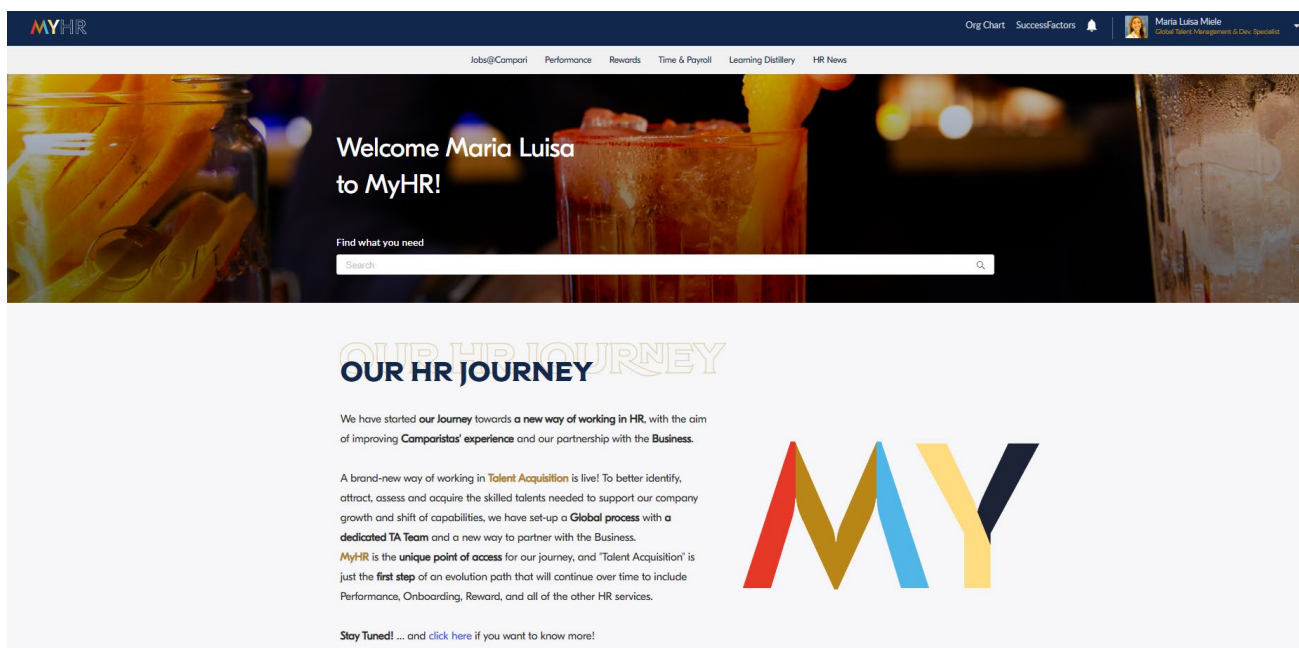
MYHR

Org Chart SuccessFactors Maria Luisa Miele Global Talent Management & Dev. Specialist

Jobs@Campari Performance Rewards Time & Payroll Learning Distillery HR News

Welcome Maria Luisa to MyHR!

Find what you need

Search

OUR HR JOURNEY

OUR HR JOURNEY

We have started our Journey towards a new way of working in HR, with the aim of improving Camparistas' experience and our partnership with the Business.

A brand-new way of working in Talent Acquisition is live! To better identify, attract, assess and acquire the skilled talents needed to support our company growth and shift of capabilities, we have set-up a Global process with a dedicated TA Team and a new way to partner with the Business.
MyHR is the unique point of access for our journey, and "Talent Acquisition" is just the first step of an evolution path that will continue over time to include Performance, Onboarding, Reward, and all of the other HR services.

Stay Tuned! ... and click here if you want to know more!

MY